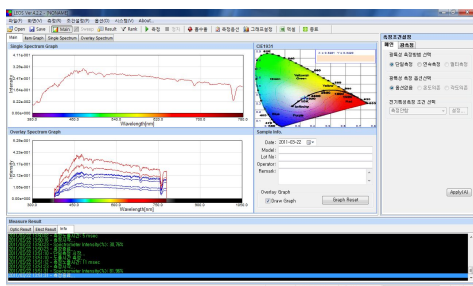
Open Save Main Sweep Result Rank

Main Arm Graph Single Spectrum Overlay Spectrum

Single Spectrum Graph

Wavelength[nm]

Overlay Spectrum Graph

Wavelength[nm]

CIE1931

Sample Info.

Date : 2011-03-22

Model :

Lot No :

Operator :

Remark :

Overlay Graph

Draw Graph

Graph Reset

Apply(A)

Measure Result

Optic Result Elect Result Info